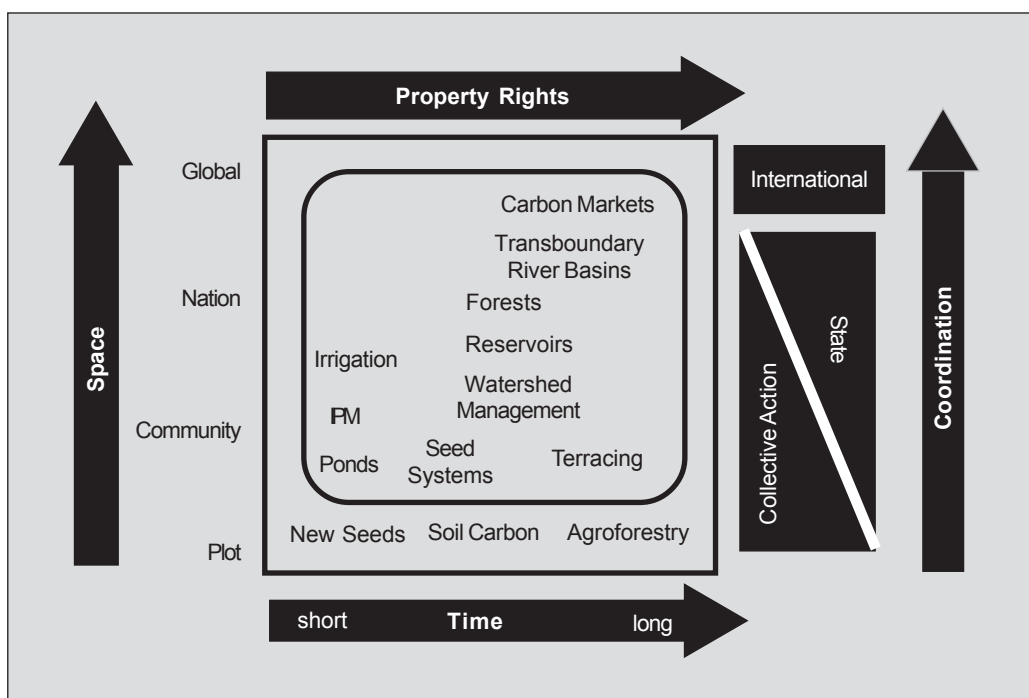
Property Rights

Global

Nation

Community

Plot

Space

Carbon Markets

Transboundary River Basins

Forests

Reservoirs

Irrigation

Watershed Management

IPM

Ponds

Seed Systems

Terracing

New Seeds

Soil Carbon

Agroforestry

International

State

Collective Action

Coordination

short

Time

long